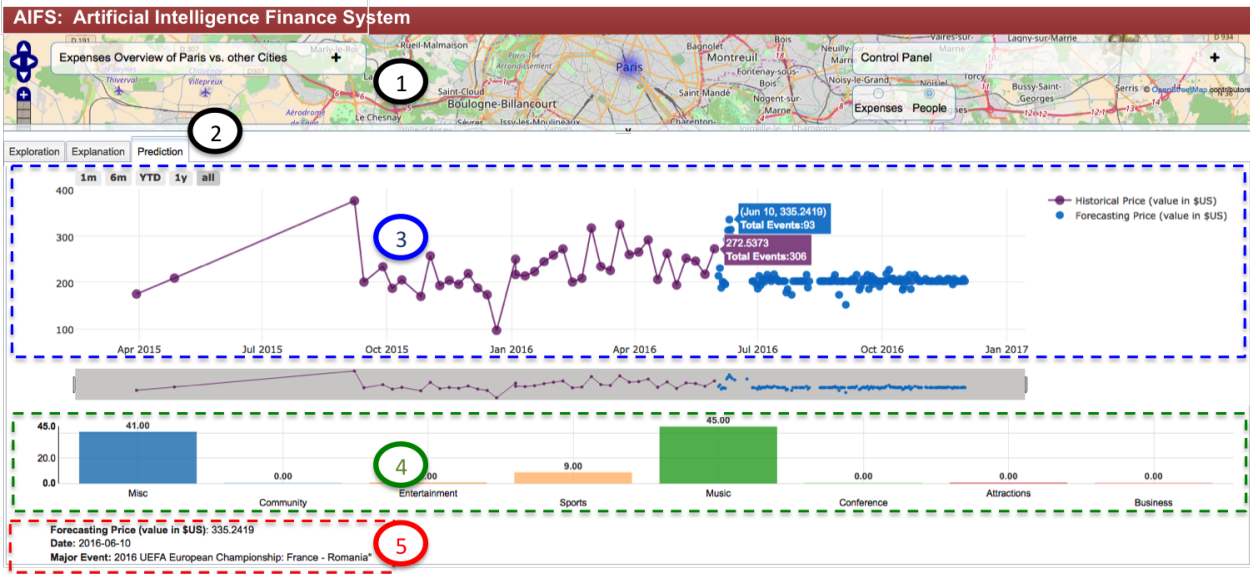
AIFS: Artificial Intelligence Finance System

Expenses Overview of Paris vs. other Cities +

Control Panel +

Expenses People

Marly-le-Roi
Rueil-Malmaison
Thiverval
Villepreux
Aérodrome de Saint-Cyr
Le Chesnay
Boulogne-Billancourt
Issy-les-Moulineaux
Paris
Montreuil
Saint-Mandé
Fontenay-sous-Bois
Nogent-sur-Marne
Noisy-le-Grand
Marne
Lagny-sur-Marne
Bussy-Saint-Georges
Serris
© OpenStreetMap contributors

1

2

Exploration Explanation Prediction

1m 6m YTD 1y all

3

400
300
200
100

Apr 2015 Jul 2015 Oct 2015 Jan 2016 Apr 2016 Jul 2016 Oct 2016 Jan 2017

(Jun 10, 335.2419)
Total Events:93

272.5373
Total Events:306

Historical Price (value in $US)
Forecasting Price (value in $US)

4

45.0
20.0
0.0

41.00
0.00
0.00
9.00
45.00
0.00
0.00
0.00

Misc
Community
Entertainment
Sports
Music
Conference
Attractions
Business

5

Forecasting Price (value in $US): 335.2419
Date: 2016-06-10
Major Event: 2016 UEFA European Championship: France - Romania"